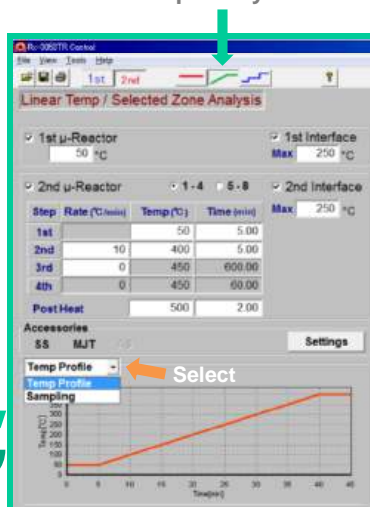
Rx-3050TR Control
File View Tools Help
1st 2nd
Linear Temp / Selected Zone Analysis

1st μ-Reactor
50 °C

1st Interface
Max 250 °C

2nd μ-Reactor
1-4 5-8

2nd Interface
Max 250 °C

| Step | Rate (°C/min) | Temp (°C) | Time (min) |
|---|---|---|---|
| 1st | | 50 | 5.00 |
| 2nd | 10 | 400 | 5.00 |
| 3rd | 0 | 450 | 600.00 |
| 4th | 0 | 450 | 60.00 |
| Post Heat | | 500 | 2.00 |

Accessories
SS MJT

Settings

Temp Profile
Temp Profile
Sampling

Select

Temp [°C]
350
300
250
200
150
100
50
0
0 5 10 15 20 25 30 35 40 45
Time[min]